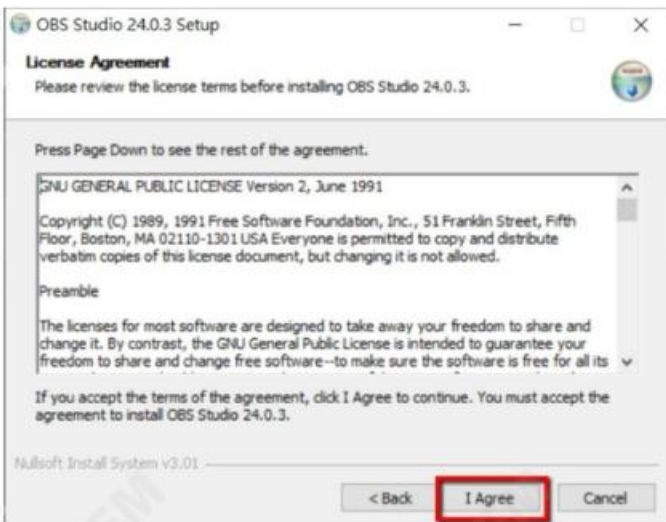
OBS Studio 24.0.3 Setup

License Agreement
Please review the license terms before installing OBS Studio 24.0.3.

Press Page Down to see the rest of the agreement.

GNU GENERAL PUBLIC LICENSE Version 2, June 1991

Copyright (C) 1989, 1991 Free Software Foundation, Inc., 51 Franklin Street, Fifth Floor, Boston, MA 02110-1301 USA Everyone is permitted to copy and distribute verbatim copies of this license document, but changing it is not allowed.

Preamble

The licenses for most software are designed to take away your freedom to share and change it. By contrast, the GNU General Public License is intended to guarantee your freedom to share and change free software--to make sure the software is free for all its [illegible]

If you accept the terms of the agreement, click I Agree to continue. You must accept the agreement to install OBS Studio 24.0.3.

Nullsoft Install System v3.01

< Back
I Agree
Cancel